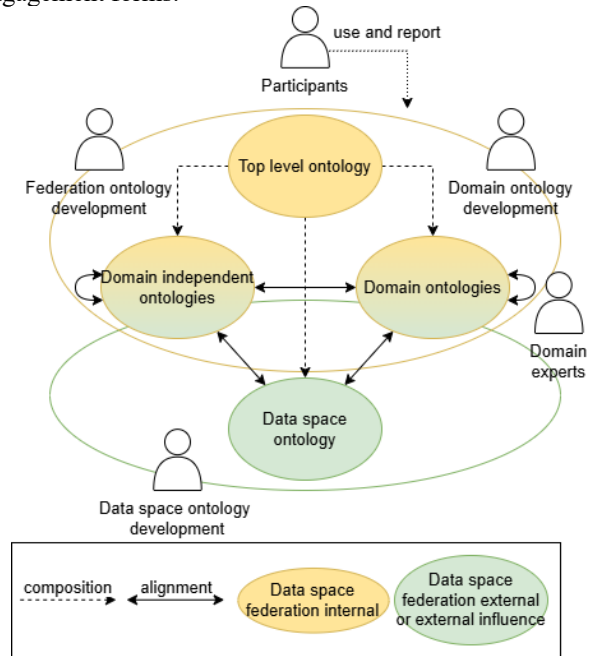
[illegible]

use and report

Participants

Top level ontology

Federation ontology development

Domain ontology development

Domain independent ontologies

Domain ontologies

Domain experts

Data space ontology

Data space ontology development

composition

alignment

Data space federation internal

Data space federation external or external influence